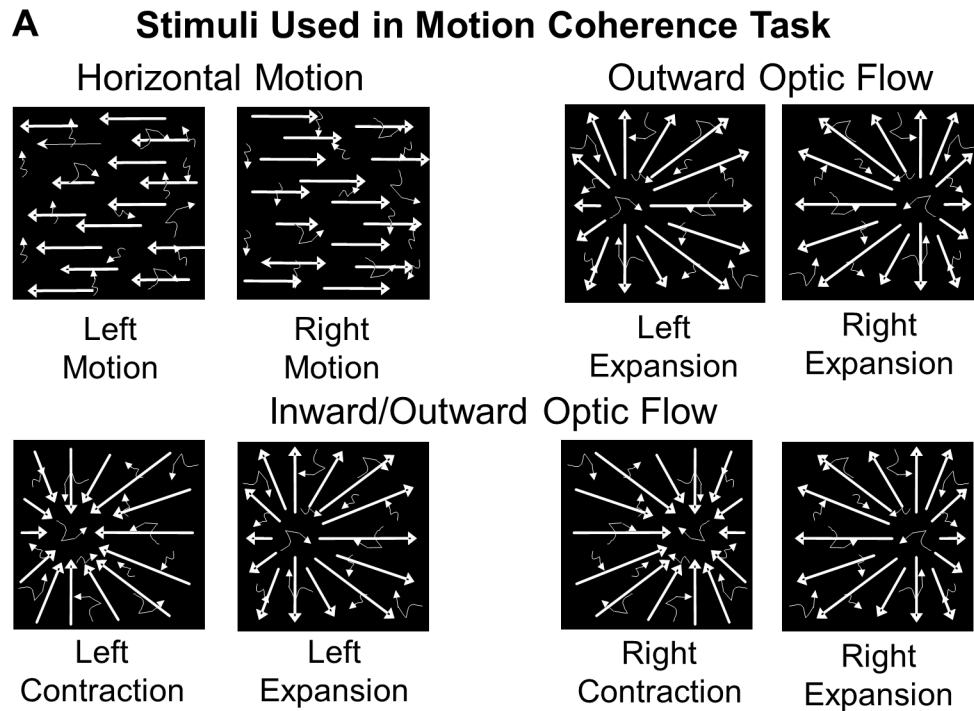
A Stimuli Used in Motion Coherence Task

Horizontal Motion

Outward Optic Flow

Left Motion

Right Motion

Left Expansion

Right Expansion

Inward/Outward Optic Flow

Left Contraction

Left Expansion

Right Contraction

Right Expansion